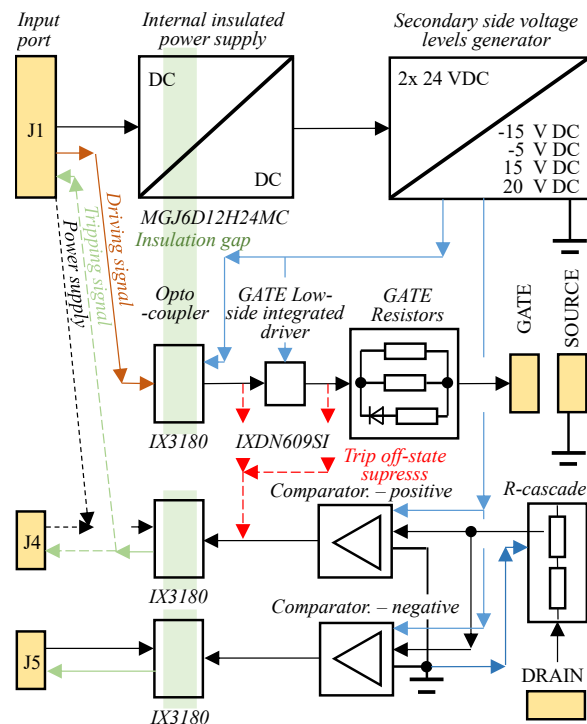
Input port

Internal insulated power supply

Secondary side voltage levels generator

J1

DC

DC

2x 24 VDC

-15 V DC
-5 V DC
15 V DC
20 V DC

MGJ6D12H24MC

Insulation gap

Driving signal

Tripping signal

Power supply

Opto -coupler

GATE Low-side integrated driver

GATE Resistors

GATE

SOURCE

IX3180

IXDN609SI

Trip off-state supresss

Comparator. – positive

R-cascade

J4

IX3180

Comparator. – negative

J5

DRAIN

IX3180